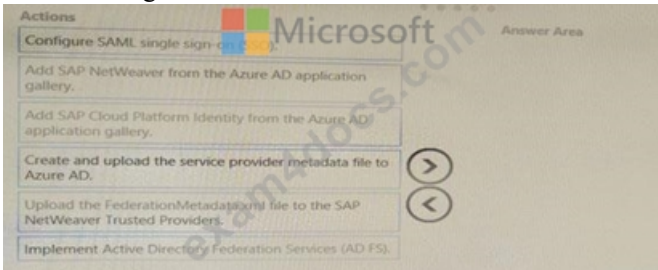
Actions

Microsoft

exam4docs.com

Answer Area

Configure SAML single sign-on (SSO).

Add SAP NetWeaver from the Azure AD application gallery.

Add SAP Cloud Platform Identity from the Azure AD application gallery.

Create and upload the service provider metadata file to Azure AD.

Upload the FederationMetadata.xml file to the SAP NetWeaver Trusted Providers.

Implement Active Directory Federation Services (AD FS).